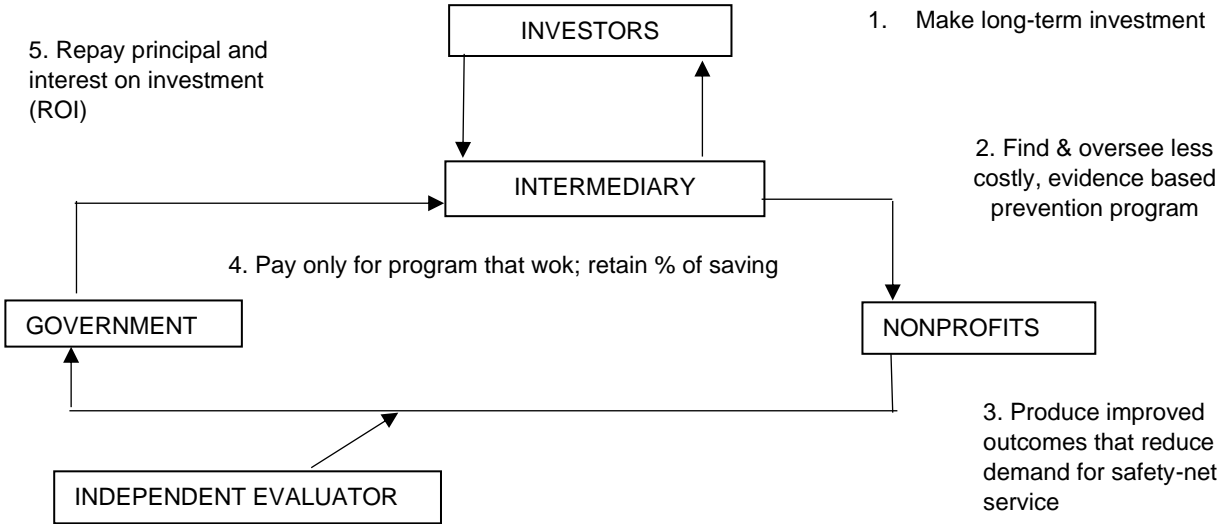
INVESTORS

1. Make long-term investment

5. Repay principal and interest on investment (ROI)

2. Find & oversee less costly, evidence based prevention program

INTERMEDIARY

4. Pay only for program that wok; retain % of saving

GOVERNMENT

NONPROFITS

3. Produce improved outcomes that reduce demand for safety-net service

INDEPENDENT EVALUATOR